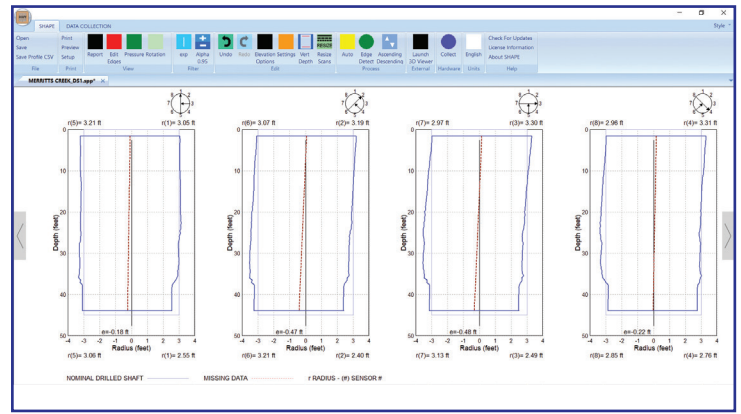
SHAPE DATA COLLECTION

Style

Open
Save
Save Profile CSV
File

Print
Preview
Setup
Print

Report Edit Edges Pressure Rotation
View

exp Alpha 0.95
Filter

Undo Redo Elevation Options Settings Vert. Depth Resize Scans
Edit

Auto Edge Detect Ascending Descending
Process

Launch 3D Viewer
External

Collect
Hardware

English
Units

Check For Updates
License Information
About SHAPE
Help

MERRITTS CREEK_DS1.app*

r(5)= 3.21 ft r(1)= 3.05 ft
r(6)= 3.07 ft r(2)= 3.19 ft
r(7)= 2.97 ft r(3)= 3.30 ft
r(8)= 2.98 ft r(4)= 3.31 ft

0
10
20
30
40
50

Depth (feet)

e=-0.18 ft
e=-0.47 ft
e=-0.48 ft
e=-0.22 ft

-4 -3 -2 -1 0 1 2 3 4
Radius (feet)

r(5)= 3.06 ft r(1)= 2.55 ft
r(6)= 3.21 ft r(2)= 2.40 ft
r(7)= 3.13 ft r(3)= 2.49 ft
r(8)= 2.85 ft r(4)= 2.76 ft

NOMINAL DRILLED SHAFT MISSING DATA r RADIUS - (#) SENSOR #